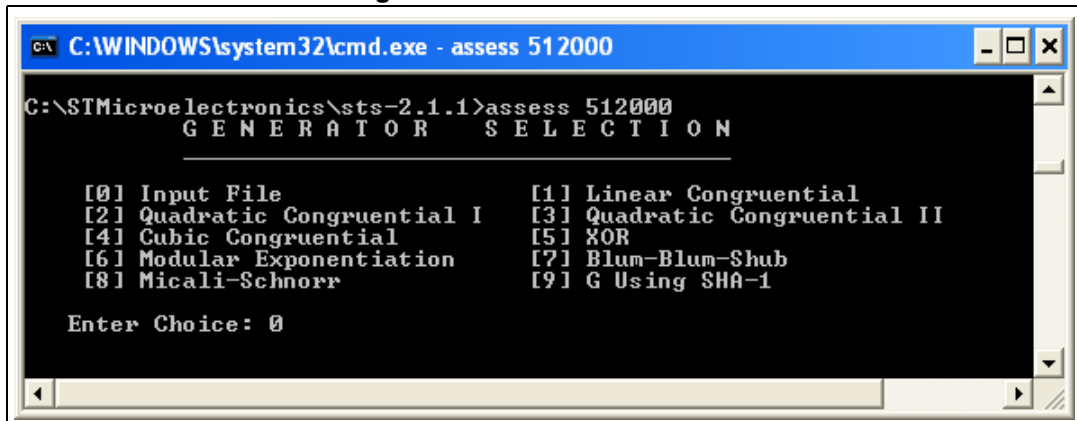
C:\WINDOWS\system32\cmd.exe - assess 512000

C:\STMicroelectronics\sts-2.1.1>assess 512000
G E N E R A T O R   S E L E C T I O N

[0] Input File
[1] Linear Congruential
[2] Quadratic Congruential I
[3] Quadratic Congruential II
[4] Cubic Congruential
[5] XOR
[6] Modular Exponentiation
[7] Blum-Blum-Shub
[8] Micali-Schnorr
[9] G Using SHA-1

Enter Choice: 0